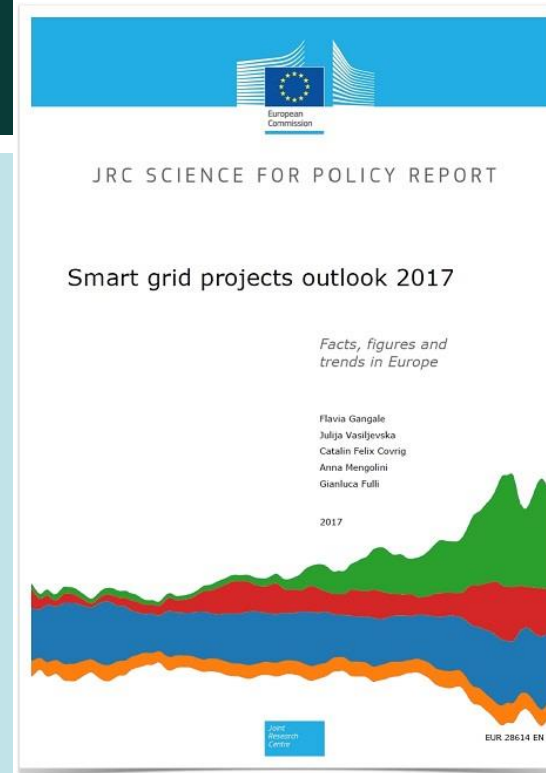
European Commission

JRC SCIENCE FOR POLICY REPORT

Smart grid projects outlook 2017

Facts, figures and trends in Europe

Flavia Gangale
Julija Vasiljevska
Catalin Felix Covrig
Anna Mengolini
Gianluca Fulli

2017

Joint Research Centre

EUR 28614 EN